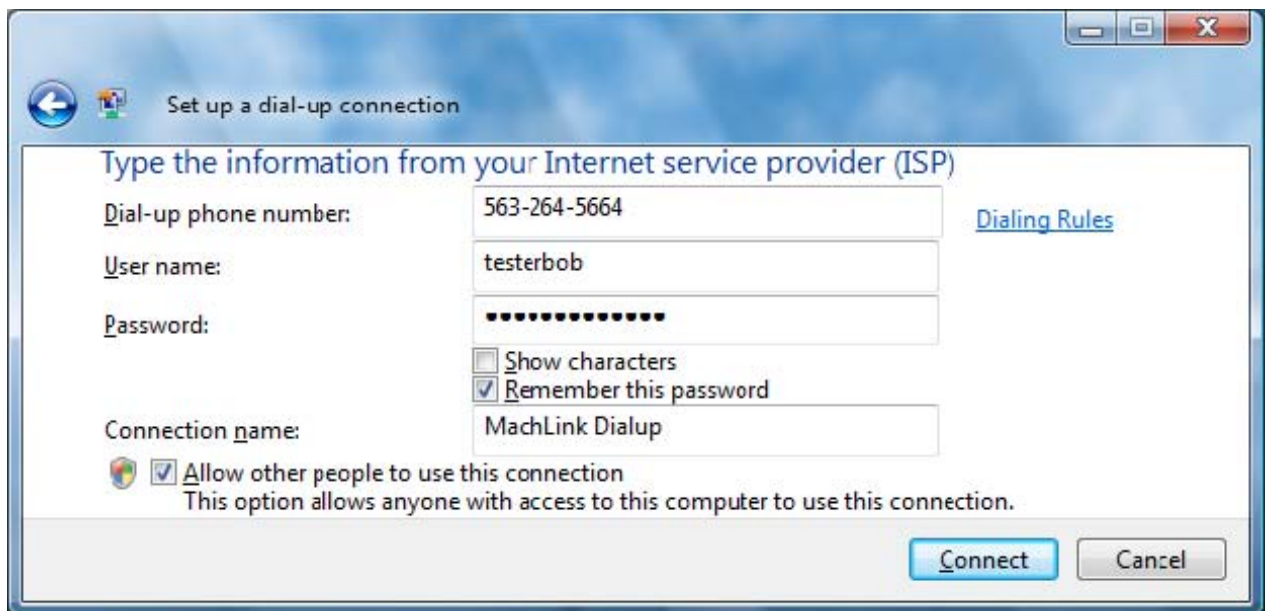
Set up a dial-up connection

Type the information from your Internet service provider (ISP)

Dial-up phone number: 563-264-5664

Dialing Rules

User name: testerbob

Password: ••••••••••••••

Show characters

Remember this password

Connection name: MachLink Dialup

Allow other people to use this connection
This option allows anyone with access to this computer to use this connection.

Connect

Cancel